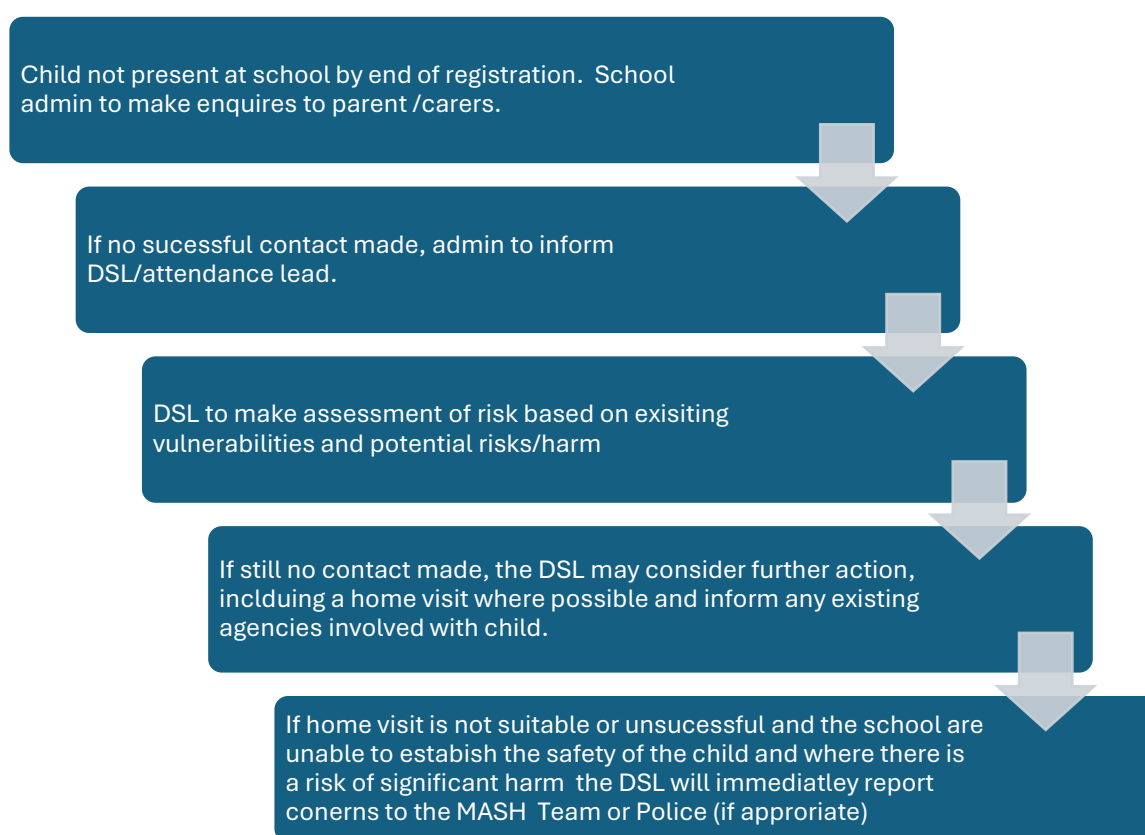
Child not present at school by end of registration. School admin to make enquires to parent /carers.

If no sucessful contact made, admin to inform DSL/attendance lead.

DSL to make assessment of risk based on exisiting vulnerabilities and potential risks/harm

If still no contact made, the DSL may consider further action, inclduing a home visit where possible and inform any existing agencies involved with child.

If home visit is not suitable or unsucessful and the school are unable to estabish the safety of the child and where there is a risk of significant harm the DSL will immediatley report conerns to the MASH Team or Police (if approriate)